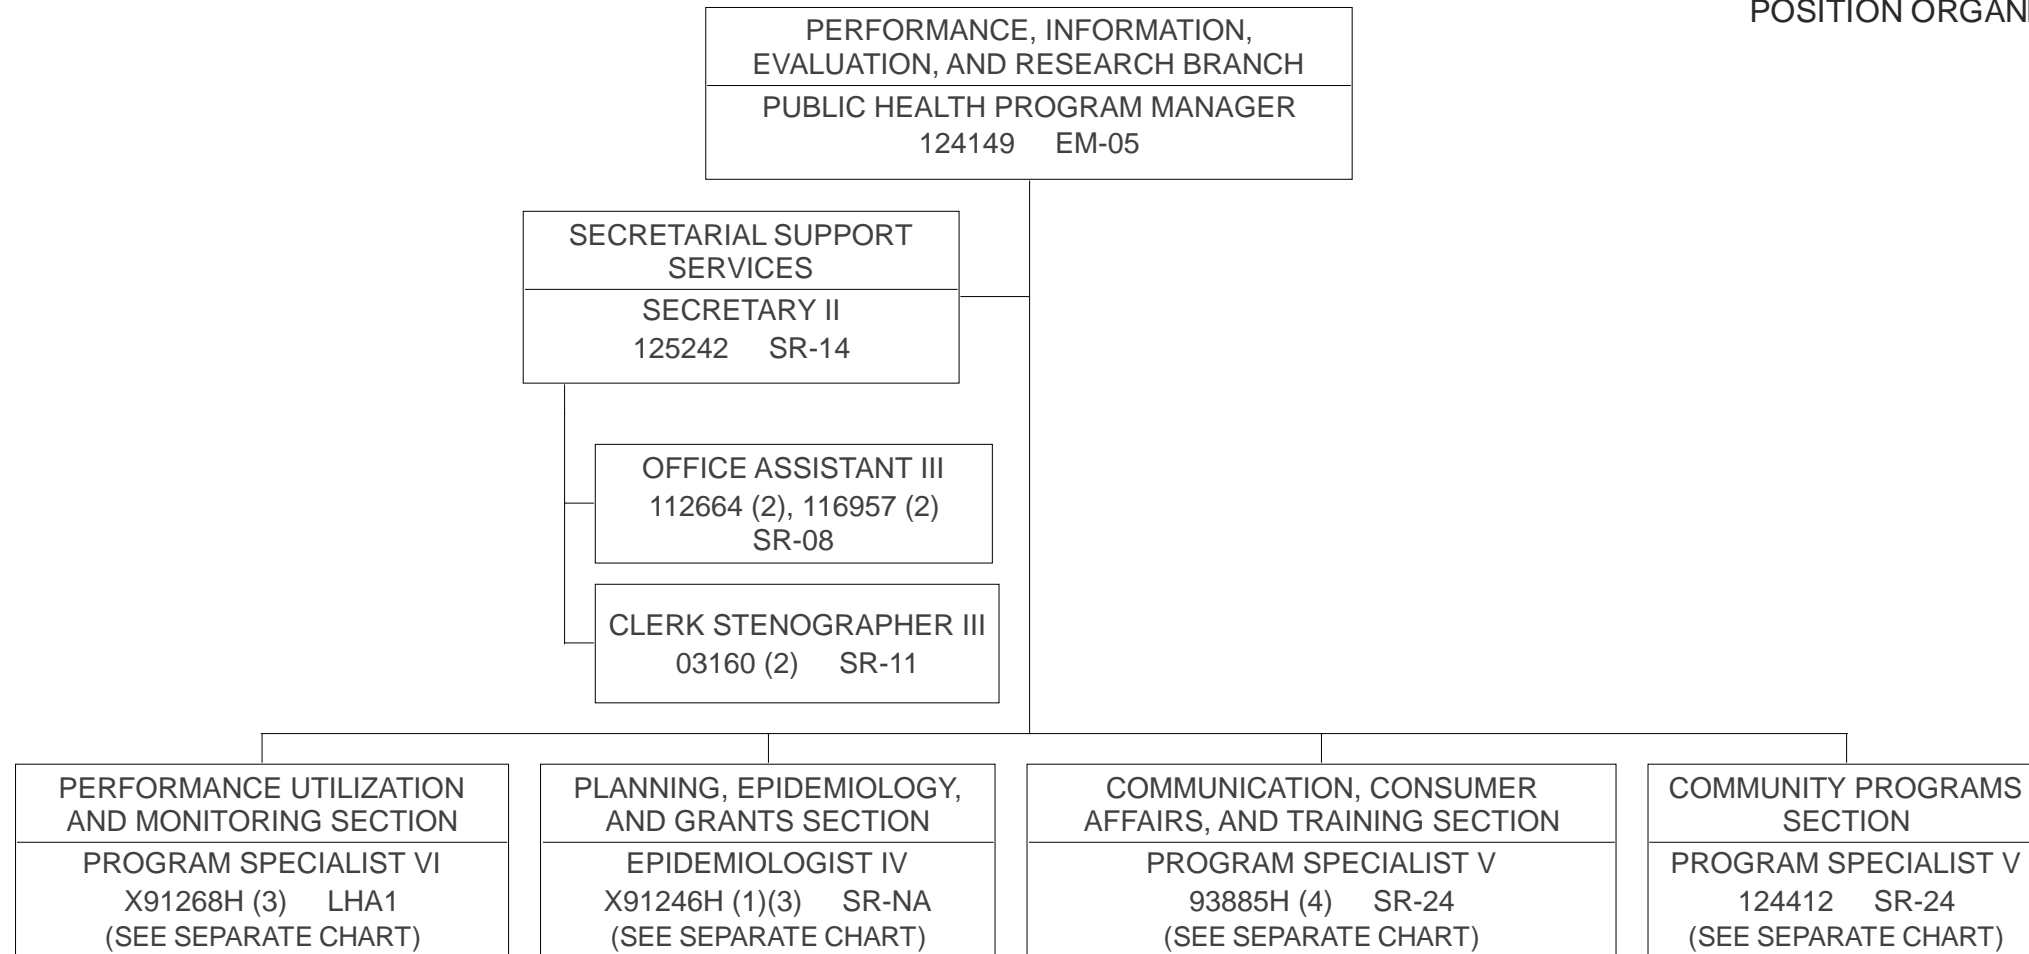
POSITION ORGAN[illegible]

PERFORMANCE, INFORMATION, EVALUATION, AND RESEARCH BRANCH
PUBLIC HEALTH PROGRAM MANAGER
124149 EM-05

SECRETARIAL SUPPORT SERVICES
SECRETARY II
125242 SR-14

OFFICE ASSISTANT III
112664 (2), 116957 (2)
SR-08

CLERK STENOGRAPHER III
03160 (2) SR-11

PERFORMANCE UTILIZATION AND MONITORING SECTION
PROGRAM SPECIALIST VI
X91268H (3) LHA1
(SEE SEPARATE CHART)

PLANNING, EPIDEMIOLOGY, AND GRANTS SECTION
EPIDEMIOLOGIST IV
X91246H (1)(3) SR-NA
(SEE SEPARATE CHART)

COMMUNICATION, CONSUMER AFFAIRS, AND TRAINING SECTION
PROGRAM SPECIALIST V
93885H (4) SR-24
(SEE SEPARATE CHART)

COMMUNITY PROGRAMS SECTION
PROGRAM SPECIALIST V
124412 SR-24
(SEE SEPARATE CHART)